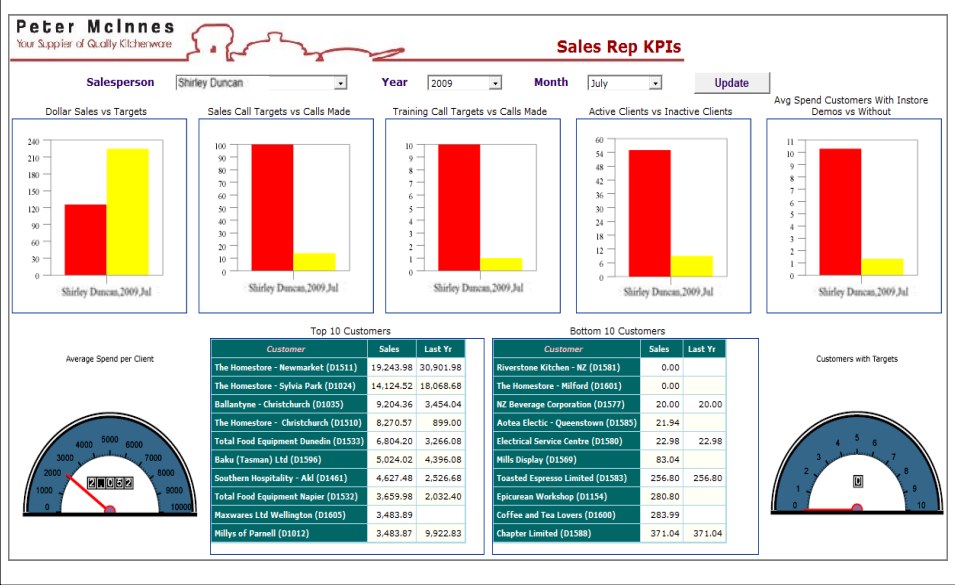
Peter McInnes
Your Supplier of Quality Kitchenware

Sales Rep KPIs

Salesperson Shirley Duncan Year 2009 Month July Update

Dollar Sales vs Targets
240 210 180 150 120 90 60 30 0
Shirley Duncan,2009,Jul

Sales Call Targets vs Calls Made
100 90 80 70 60 50 40 30 20 10 0
Shirley Duncan,2009,Jul

Training Call Targets vs Calls Made
10 9 8 7 6 5 4 3 2 1 0
Shirley Duncan,2009,Jul

Active Clients vs Inactive Clients
60 54 48 42 36 30 24 18 12 6 0
Shirley Duncan,2009,Jul

Avg Spend Customers With Instore Demos vs Without
11 10 9 8 7 6 5 4 3 2 1 0
Shirley Duncan,2009,Jul

Average Spend per Client
0 1000 2000 3000 4000 5000 6000 7000 8000 9000 10000
2052

Top 10 Customers

| Customer | Sales | Last Yr |
|---|---|---|
| The Homestore - Newmarket (D1511) | 19,243.98 | 30,901.98 |
| The Homestore - Sylvia Park (D1024) | 14,124.52 | 18,068.68 |
| Ballantyne - Christchurch (D1035) | 9,204.36 | 3,454.04 |
| The Homestore - Christchurch (D1510) | 8,270.57 | 899.00 |
| Total Food Equipment Dunedin (D1533) | 6,804.20 | 3,266.08 |
| Baku (Tasman) Ltd (D1596) | 5,024.02 | 4,396.08 |
| Southern Hospitality - Akl (D1461) | 4,627.48 | 2,526.68 |
| Total Food Equipment Napier (D1532) | 3,659.98 | 2,032.40 |
| Maxwares Ltd Wellington (D1605) | 3,483.89 | |
| Millys of Parnell (D1012) | 3,483.87 | 9,922.83 |

Bottom 10 Customers

| Customer | Sales | Last Yr |
|---|---|---|
| Riverstone Kitchen - NZ (D1581) | 0.00 | |
| The Homestore - Milford (D1601) | 0.00 | |
| NZ Beverage Corporation (D1577) | 20.00 | 20.00 |
| Aotea Electic - Queenstown (D1585) | 21.94 | |
| Electrical Service Centre (D1580) | 22.98 | 22.98 |
| Mills Display (D1569) | 83.04 | |
| Toasted Espresso Limited (D1583) | 256.80 | 256.80 |
| Epicurean Workshop (D1154) | 280.80 | |
| Coffee and Tea Lovers (D1600) | 283.99 | |
| Chapter Limited (D1588) | 371.04 | 371.04 |

Customers with Targets
0 1 2 3 4 5 6 7 8 9 10
0